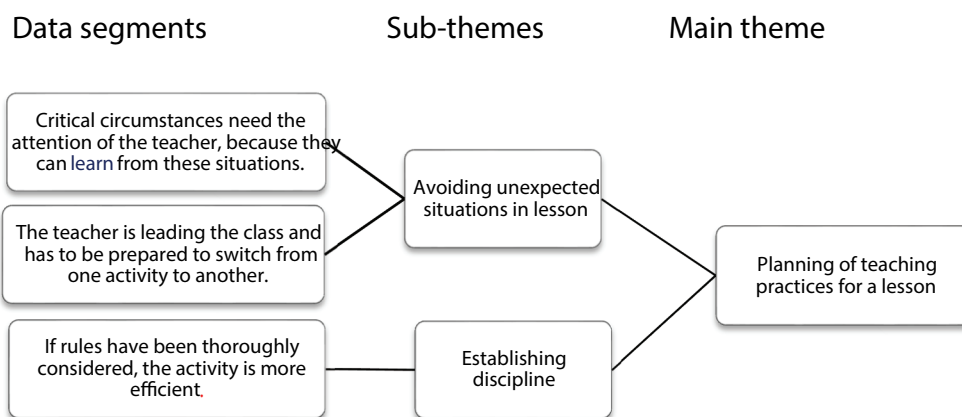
Data segments

Sub-themes

Main theme

Critical circumstances need the attention of the teacher, because they can learn from these situations.

The teacher is leading the class and has to be prepared to switch from one activity to another.

If rules have been thoroughly considered, the activity is more efficient.

Avoiding unexpected situations in lesson

Establishing discipline

Planning of teaching practices for a lesson